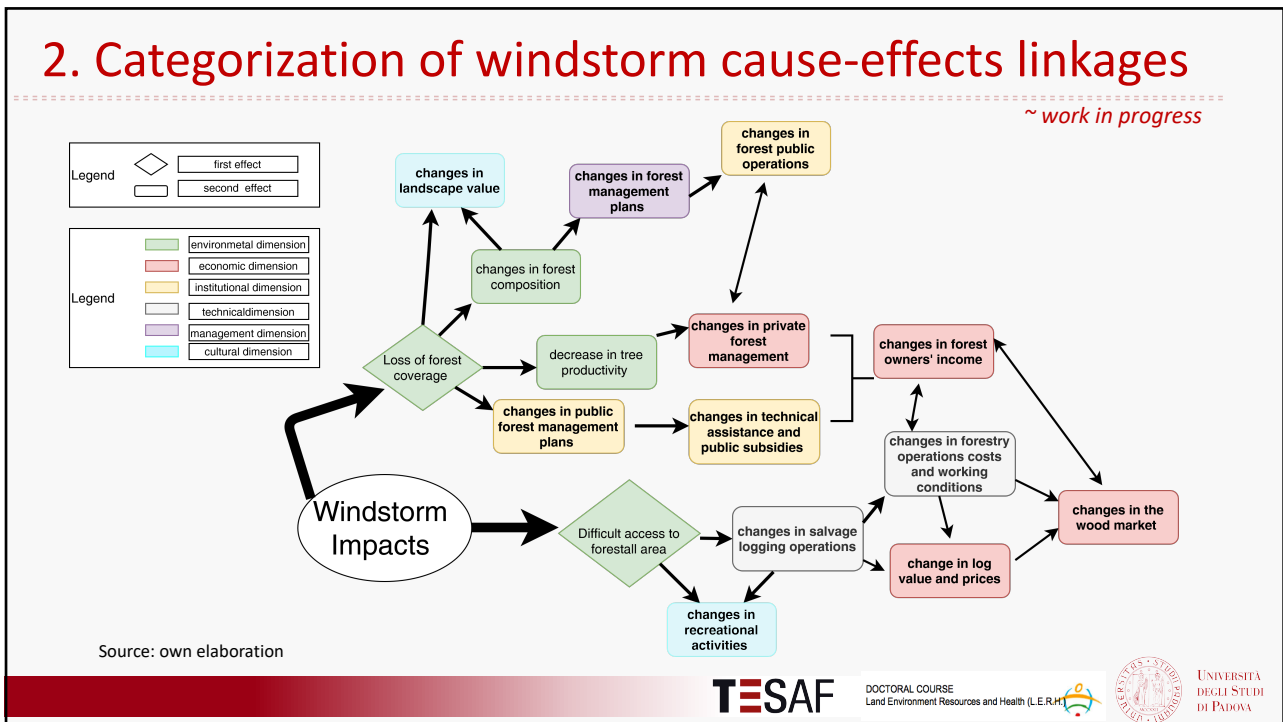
2. Categorization of windstorm cause-effects linkages

~ work in progress

Legend
first effect
second effect

Legend
environmetal dimension
economic dimension
institutional dimension
technicaldimension
management dimension
cultural dimension

changes in landscape value

changes in forest management plans

changes in forest public operations

changes in forest composition

changes in private forest management

changes in forest owners' income

Loss of forest coverage

decrease in tree productivity

changes in public forest management plans

changes in technical assistance and public subsidies

changes in forestry operations costs and working conditions

Windstorm Impacts

Difficult access to forestall area

changes in salvage logging operations

changes in the wood market

change in log value and prices

changes in recreational activities

Source: own elaboration

TESAF

DOCTORAL COURSE
Land Environment Resources and Health (L.E.R.H.)

Università degli Studi di Padova